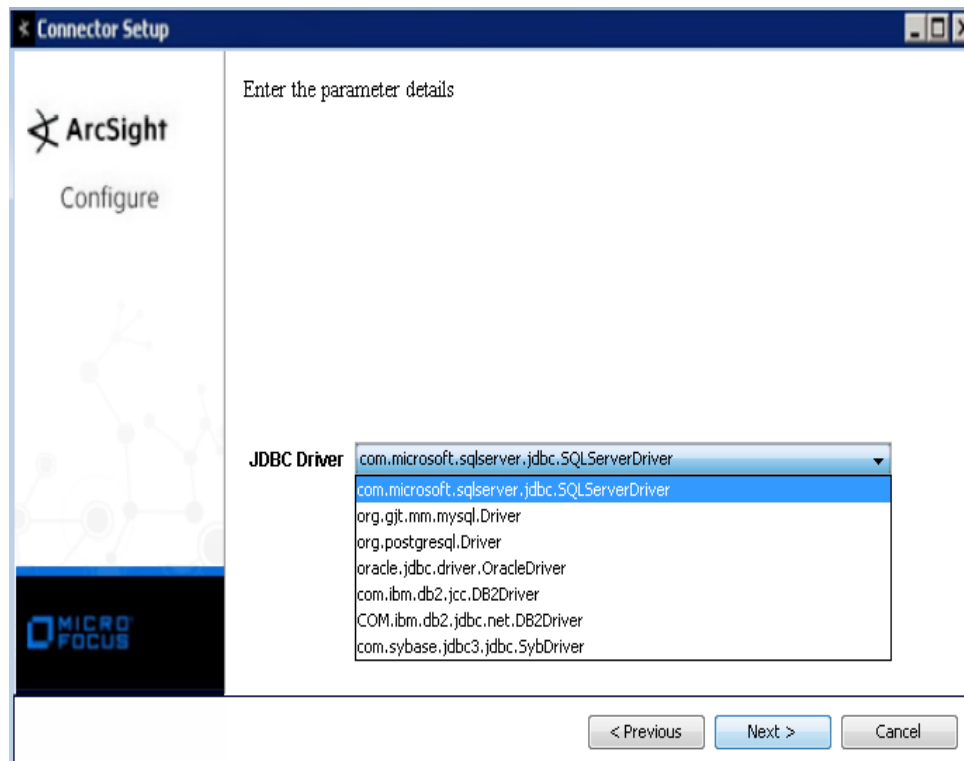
Connector Setup

ArcSight

Configure

MICRO FOCUS

Enter the parameter details

JDBC Driver com.microsoft.sqlserver.jdbc.SQLServerDriver

com.microsoft.sqlserver.jdbc.SQLServerDriver
org.gjt.mm.mysql.Driver
org.postgresql.Driver
oracle.jdbc.driver.OracleDriver
com.ibm.db2.jcc.DB2Driver
COM.ibm.db2.jdbc.net.DB2Driver
com.sybase.jdbc3.jdbc.SybDriver

< Previous Next > Cancel